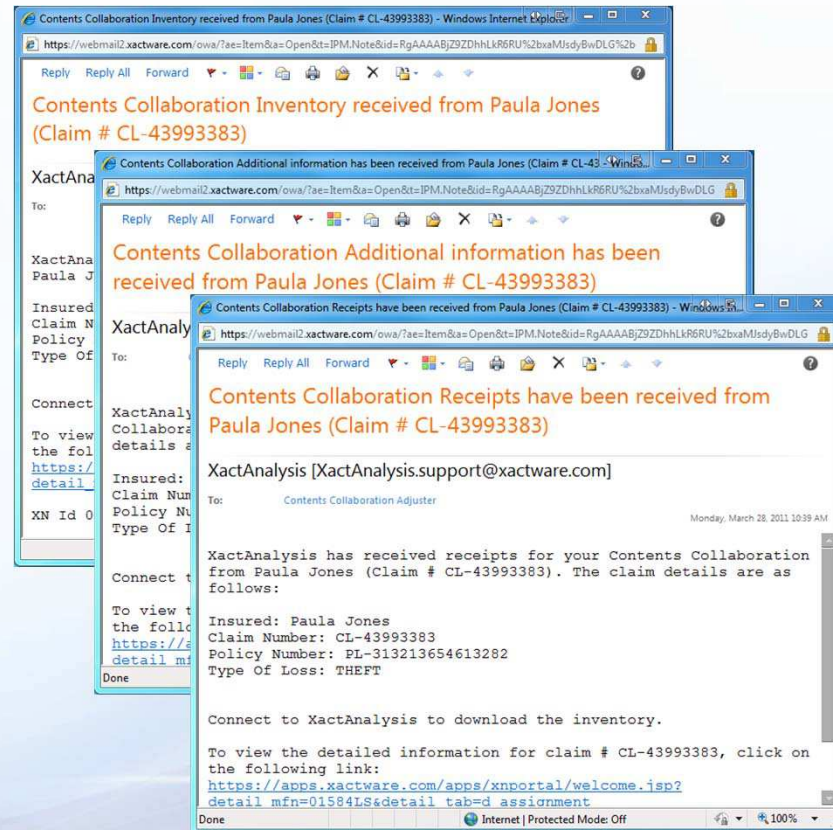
Contents Collaboration Inventory received from Paula Jones (Claim # CL-43993383) - Windows Internet Explorer

https://webmail2.xactware.com/owa/?ae=Item&a=Open&t=IPM.Note&id=RgAAAABjZ9ZDhhLkR6RU%2bxaMJsdyBwDLG%2b

Reply Reply All Forward

Contents Collaboration Inventory received from Paula Jones (Claim # CL-43993383)

XactAna

To:

XactAna
Paula J

Insured
Claim N
Policy
Type Of

Connect

To view
the fol
https:/
detail

XN Id 0

Contents Collaboration Additional information has been received from Paula Jones (Claim # CL-43 - Winds

https://webmail2.xactware.com/owa/?ae=Item&a=Open&t=IPM.Note&id=RgAAAABjZ9ZDhhLkR6RU%2bxaMJsdyBwDLG

Reply Reply All Forward

Contents Collaboration Additional information has been received from Paula Jones (Claim # CL-43993383)

XactAnaly

To:

XactAnaly
Collabora
details a

Insured:
Claim Num
Policy Nu
Type Of I

Connect t

To view t
the follo
https://a
detail mf

Done

Contents Collaboration Receipts have been received from Paula Jones (Claim # CL-43993383) - Windows

https://webmail2.xactware.com/owa/?ae=Item&a=Open&t=IPM.Note&id=RgAAAABjZ9ZDhhLkR6RU%2bxaMJsdyBwDLG

Reply Reply All Forward

Contents Collaboration Receipts have been received from Paula Jones (Claim # CL-43993383)

XactAnalysis [XactAnalysis.support@xactware.com]

To: Contents Collaboration Adjuster

Monday, March 28, 2011 10:39 AM

XactAnalysis has received receipts for your Contents Collaboration from Paula Jones (Claim # CL-43993383). The claim details are as follows:

Insured: Paula Jones
Claim Number: CL-43993383
Policy Number: PL-313213654613282
Type Of Loss: THEFT

Connect to XactAnalysis to download the inventory.

To view the detailed information for claim # CL-43993383, click on the following link:
https://apps.xactware.com/apps/xnportal/welcome.jsp?detail_mfn=01584LS&detail_tab=d_assignment

Done

Internet | Protected Mode: Off

100%